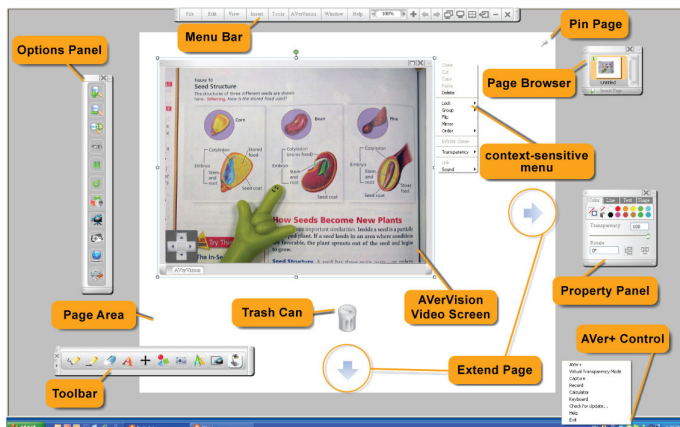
File Edit View Insert Tools AVerVision Window Help 100%

Menu Bar

Pin Page

Options Panel

Page Browser

Untitled

Save
Cut
Copy
Paste
Delete
Lock
Group
Flip
Mirror
Order
Infinite Clone
Transparency
Link
Sound

context-sensitive menu

Figure 16
Seed Structure
The structure of three different seeds are shown here. Inferring Here is the stored food used?

Corn
Bean
Pine

Cotyledon
Stored food
Embryo
Seed coat

How Seeds Become New Plants

Try This

The In-Se

AVerVision

Property Panel

Transparency 100

Page Area

Trash Can

AVerVision Video Screen

AVer+ Control

Extend Page

Toolbar

AVer+
Virtual Transparency Mode
Capture
Record
Calculator
Keyboard
Check for Update...
Help
Exit

start